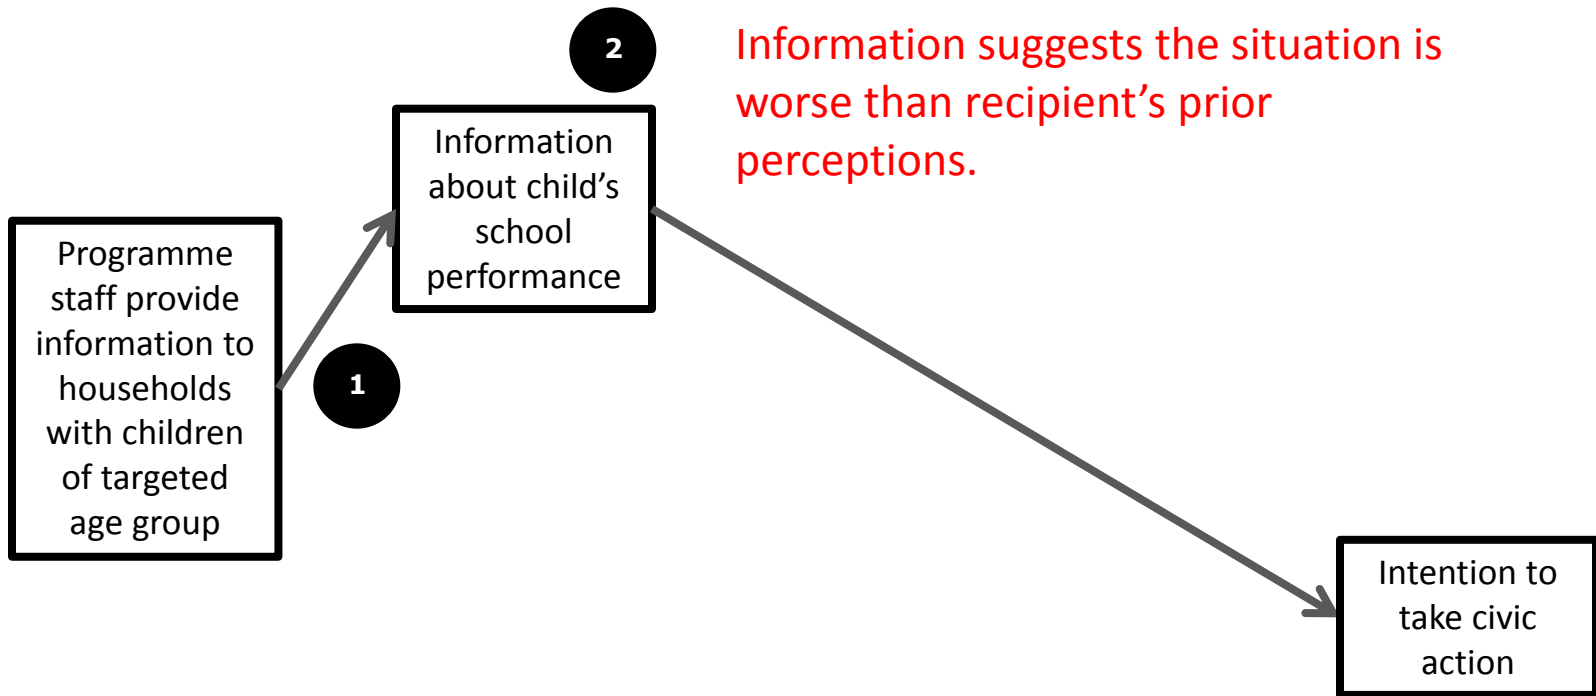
2

Information suggests the situation is worse than recipient's prior perceptions.

Information about child's school performance

Programme staff provide information to households with children of targeted age group

1

Intention to take civic action